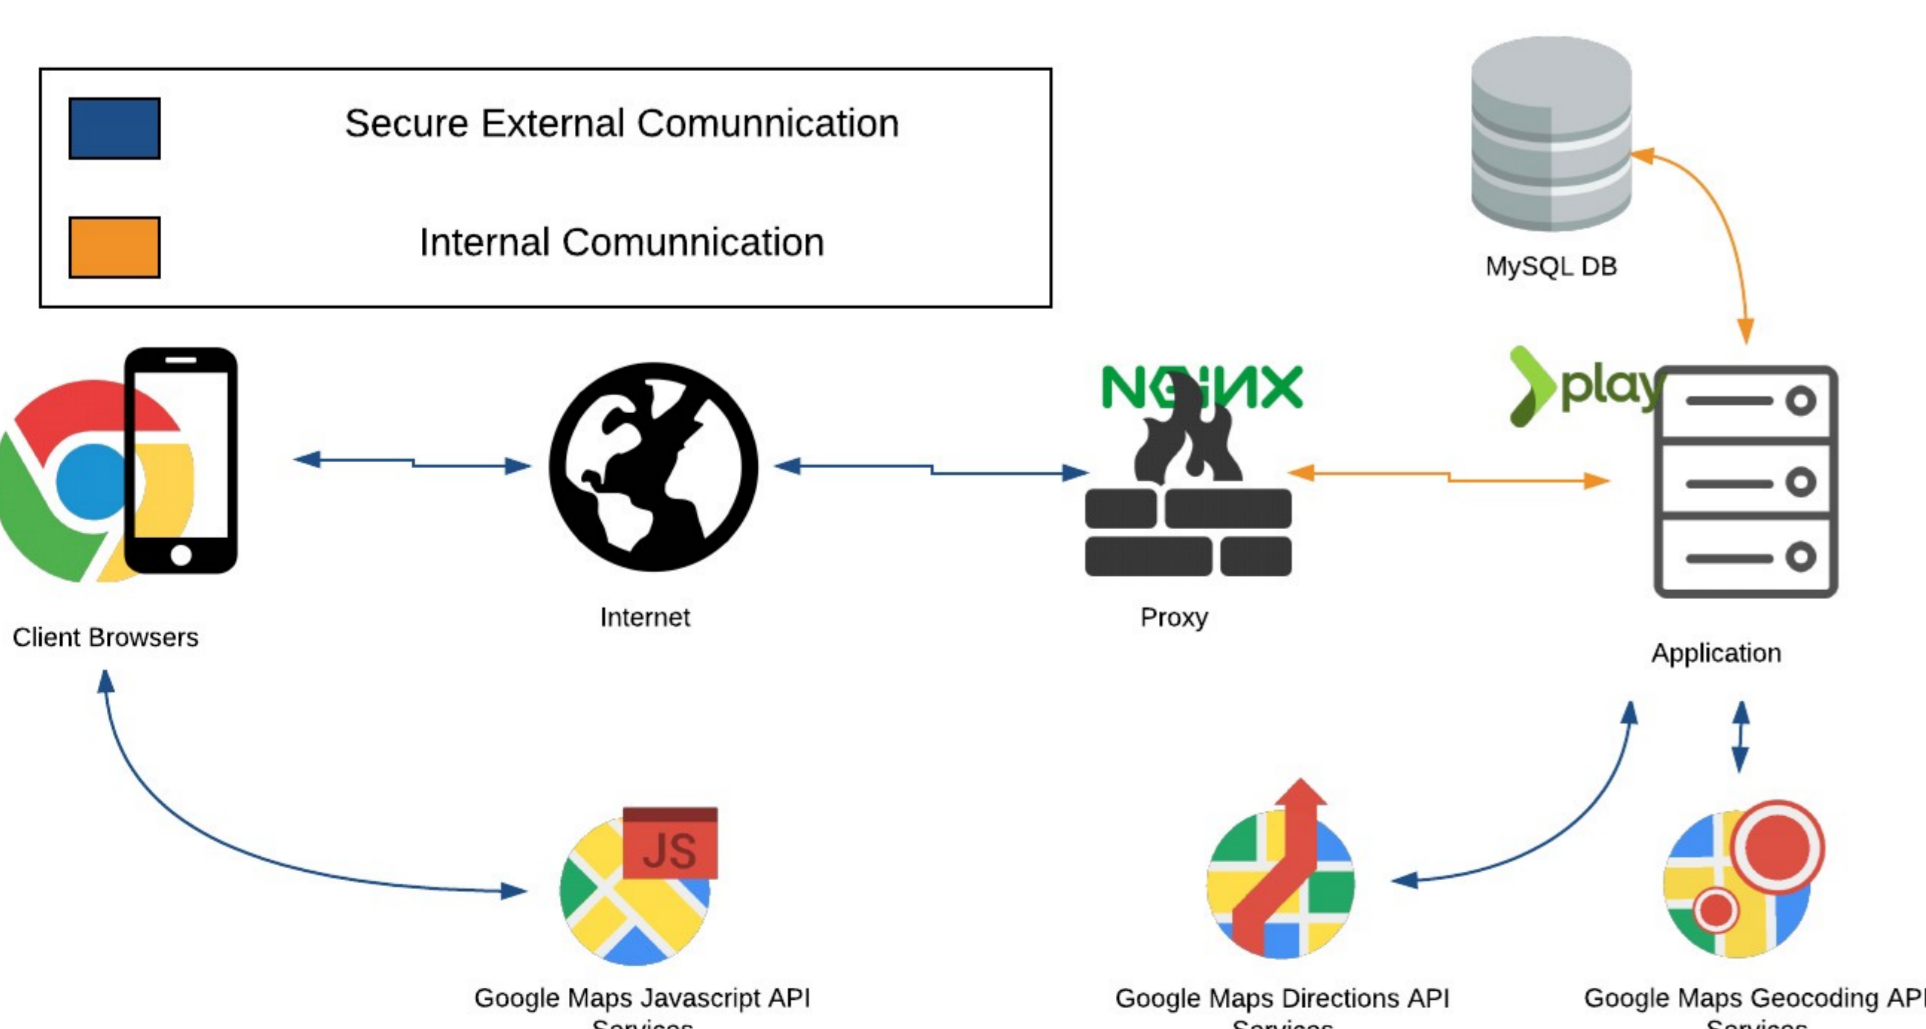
Secure External Comunnication

Internal Comunnication

MySQL DB

NGINX

play

Client Browsers

Internet

Proxy

Application

JS

Google Maps Javascript API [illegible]

Google Maps Directions API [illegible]

Google Maps Geocoding API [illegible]